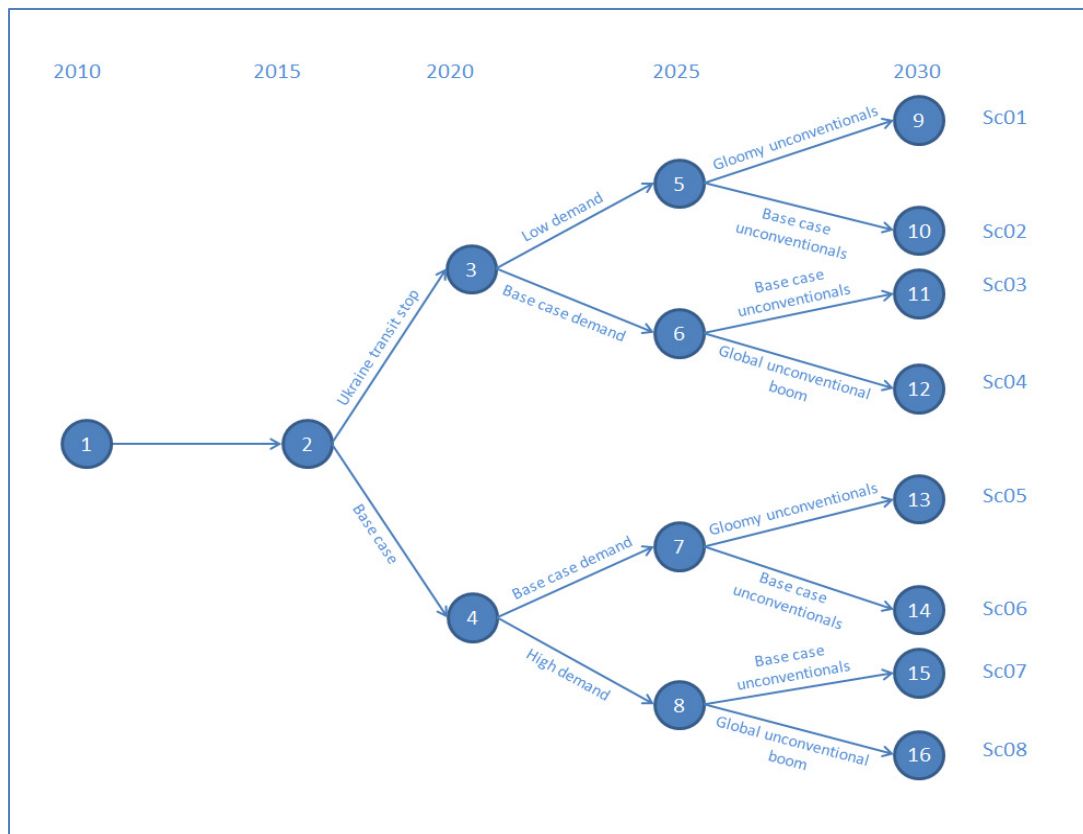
2010 2015 2020 2025 2030

1
2
Ukraine transit stop
Base case
3
Low demand
Base case demand
4
Base case demand
High demand
5
Gloomy unconventionals
Base case unconventionals
6
Base case unconventionals
Global unconventional boom
7
Gloomy unconventionals
Base case unconventionals
8
Base case unconventionals
Global unconventional boom
9 Sc01
10 Sc02
11 Sc03
12 Sc04
13 Sc05
14 Sc06
15 Sc07
16 Sc08